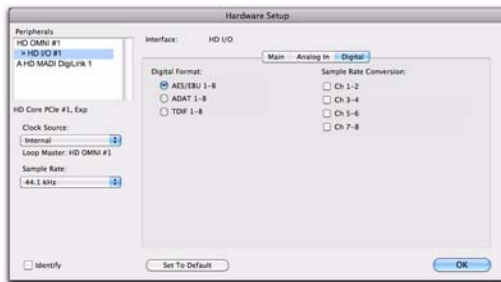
Hardware Setup

Peripherals
HD OMNI #1
> HD I/O #1
A HD MADI DigiLink 1

HD Core PCIe #1, Exp

Clock Source:
Internal
Loop Master: HD OMNI #1

Sample Rate:
44.1 kHz

Identify

Interface: HD I/O

Main | Analog In | Digital

Digital Format:
AES/EBU 1–8
ADAT 1–8
TDIF 1–8

Sample Rate Conversion:
Ch 1–2
Ch 3–4
Ch 5–6
Ch 7–8

Set To Default

OK